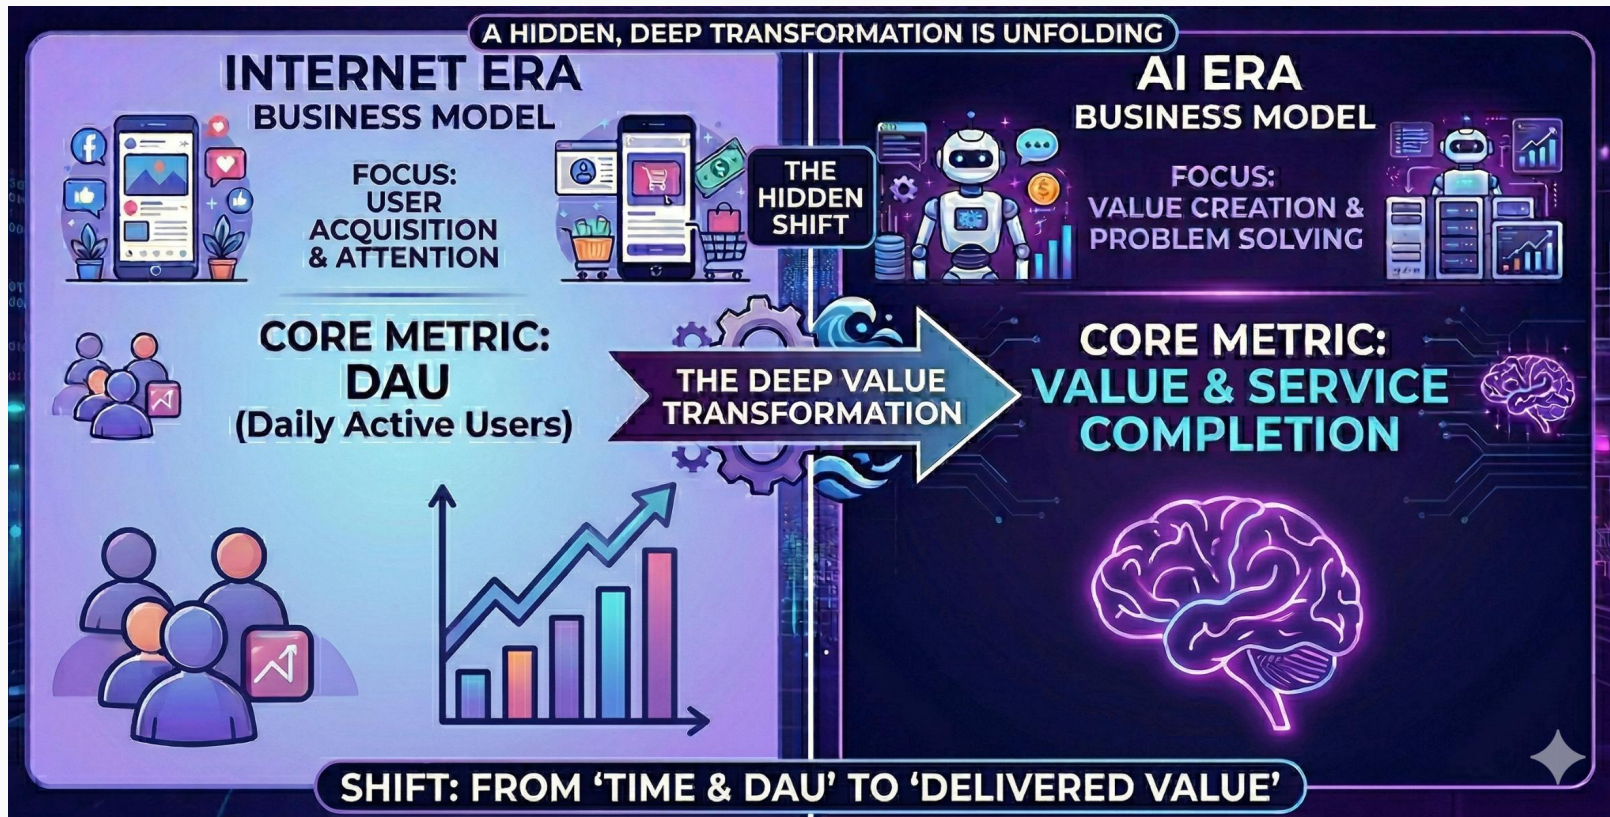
A HIDDEN, DEEP TRANSFORMATION IS UNFOLDING

INTERNET ERA
BUSINESS MODEL

FOCUS:
USER
ACQUISITION
& ATTENTION

THE
HIDDEN
SHIFT

AI ERA
BUSINESS MODEL

FOCUS:
VALUE CREATION &
PROBLEM SOLVING

CORE METRIC:
DAU
(Daily Active Users)

THE DEEP VALUE
TRANSFORMATION

CORE METRIC:
VALUE & SERVICE
COMPLETION

SHIFT: FROM 'TIME & DAU' TO 'DELIVERED VALUE'